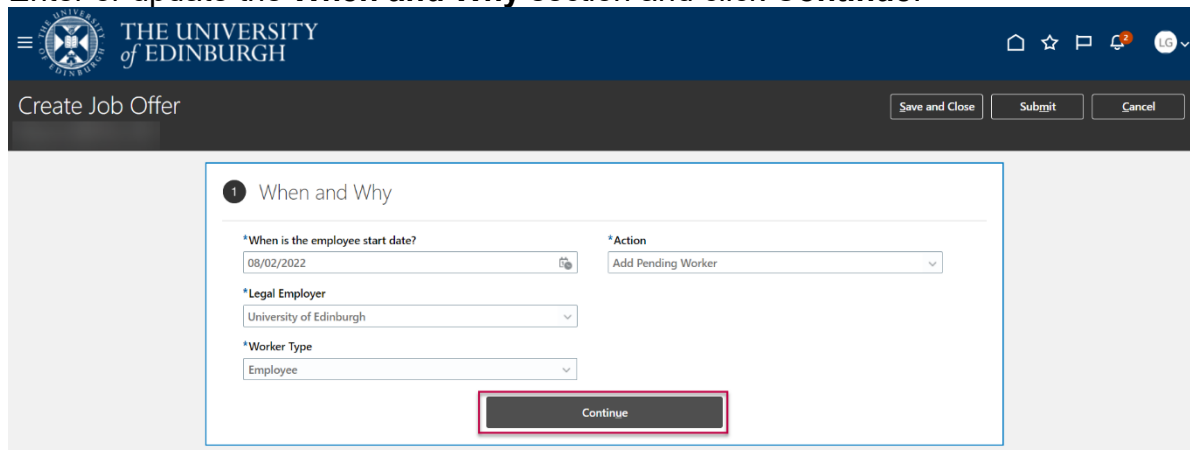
Enter or update the When and Why section and click Continue.

THE UNIVERSITY of EDINBURGH

2

LG

Create Job Offer

Save and Close

Submit

Cancel

1 When and Why

*When is the employee start date?

08/02/2022

*Action

Add Pending Worker

*Legal Employer

University of Edinburgh

*Worker Type

Employee

Continue